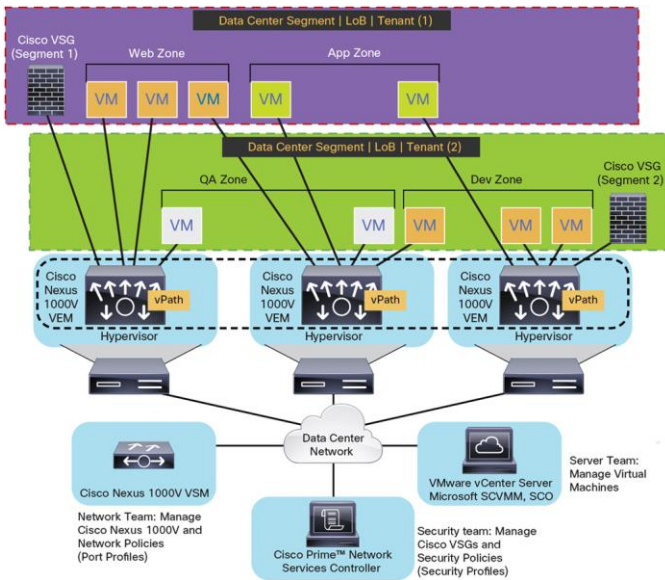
Data Center Segment | LoB | Tenant (1)

Cisco VSG (Segment 1)

Web Zone

App Zone

VM VM VM VM VM

Data Center Segment | LoB | Tenant (2)

Cisco VSG (Segment 2)

QA Zone

Dev Zone

VM VM VM VM VM

Cisco Nexus 1000V VEM

vPath

Hypervisor

Cisco Nexus 1000V VEM

vPath

Hypervisor

Cisco Nexus 1000V VEM

vPath

Hypervisor

Data Center Network

Cisco Nexus 1000V VSM

Network Team: Manage Cisco Nexus 1000V and Network Policies (Port Profiles)

VMware vCenter Server Microsoft SCVMM, SCO

Server Team: Manage Virtual Machines

Cisco Prime™ Network Services Controller

Security team: Manage Cisco VSGs and Security Policies (Security Profiles)